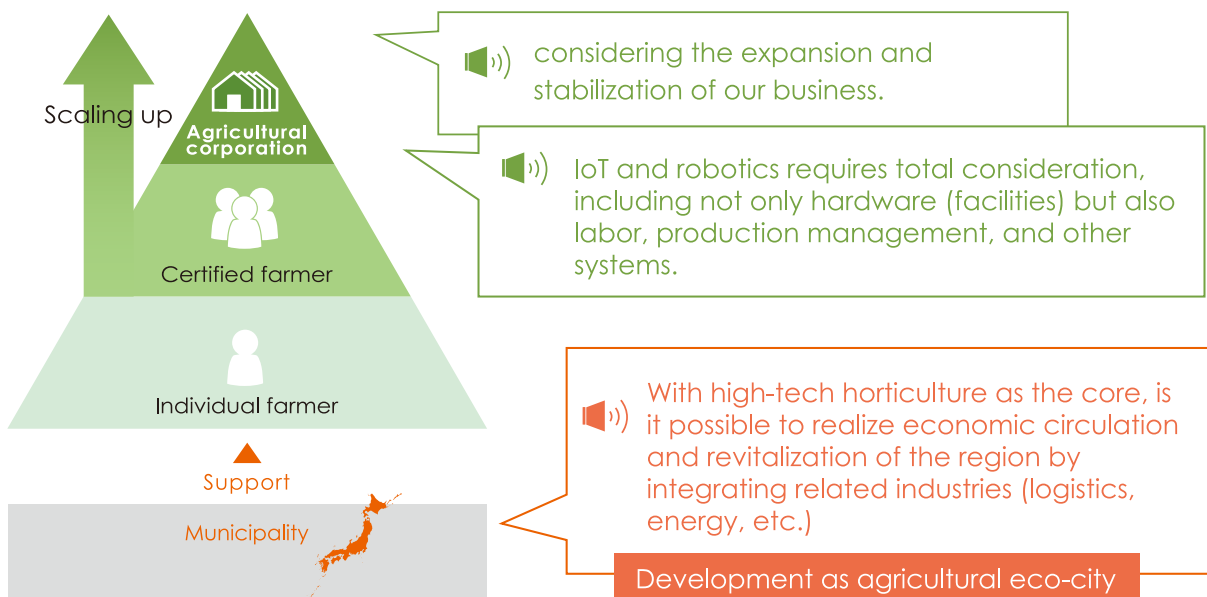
Scaling up

Agricultural corporation

Certified farmer

Individual farmer

Support

Municipality

considering the expansion and stabilization of our business.

IoT and robotics requires total consideration, including not only hardware (facilities) but also labor, production management, and other systems.

With high-tech horticulture as the core, is it possible to realize economic circulation and revitalization of the region by integrating related industries (logistics, energy, etc.)

Development as agricultural eco-city